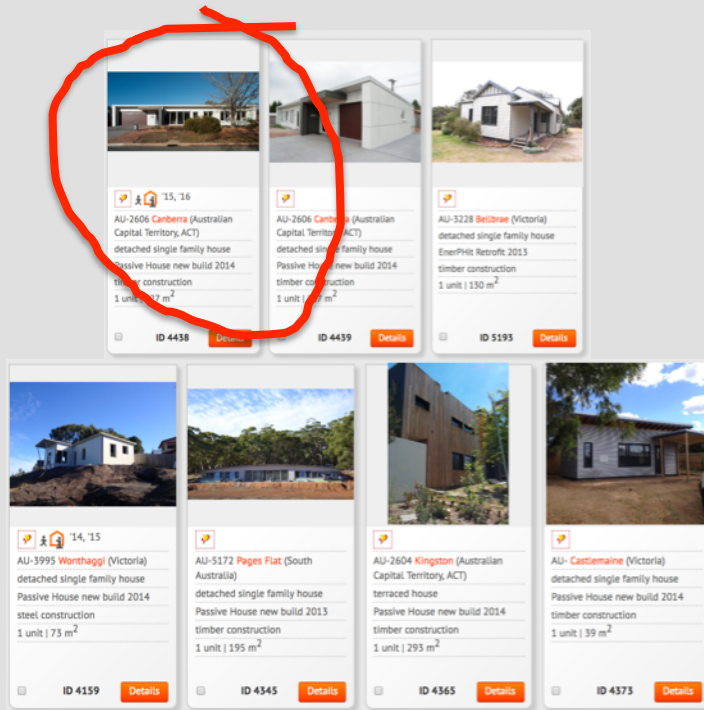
'15, '16
AU-2606 Canberra (Australian Capital Territory, ACT)
detached single family house
Passive House new build 2014
timber construction
1 unit | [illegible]7 m$^2$
ID 4438 Details

AU-2606 Canberra (Australian Capital Territory, ACT)
detached single family house
Passive House new build 2014
timber construction
1 unit | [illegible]7 m$^2$
ID 4439 Details

AU-3228 Bellbrae (Victoria)
detached single family house
EnerPHit Retrofit 2013
timber construction
1 unit | 130 m$^2$
ID 5193 Details

'14, '15
AU-3995 Wonthaggi (Victoria)
detached single family house
Passive House new build 2014
steel construction
1 unit | 73 m$^2$
ID 4159 Details

AU-5172 Pages Flat (South Australia)
detached single family house
Passive House new build 2013
timber construction
1 unit | 195 m$^2$
ID 4345 Details

AU-2604 Kingston (Australian Capital Territory, ACT)
terraced house
Passive House new build 2014
timber construction
1 unit | 293 m$^2$
ID 4365 Details

AU- Castlemaine (Victoria)
detached single family house
Passive House new build 2014
timber construction
1 unit | 39 m$^2$
ID 4373 Details